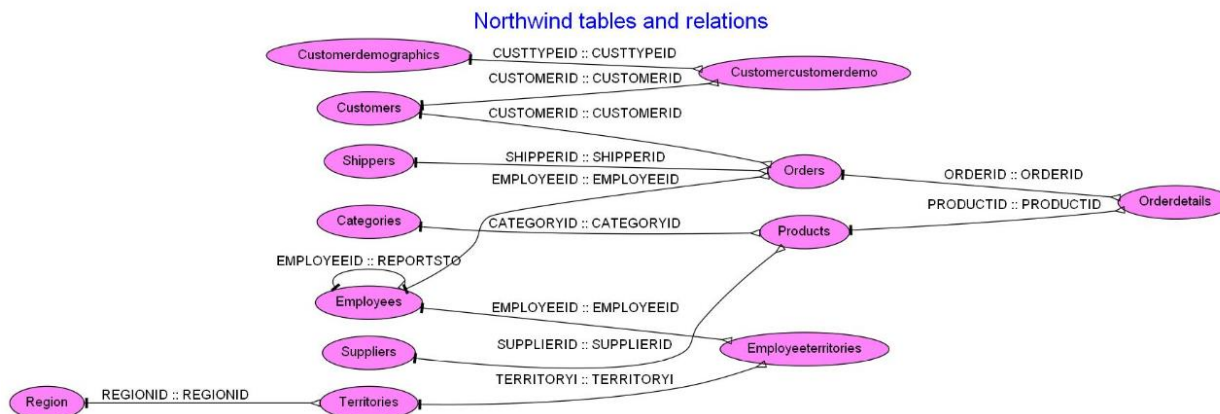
Northwind tables and relations

Customerdemographics

CUSTTYPEID :: CUSTTYPEID

Customercustomerdemo

CUSTOMERID :: CUSTOMERID

Customers

CUSTOMERID :: CUSTOMERID

Shippers

SHIPPERID :: SHIPPERID

Orders

ORDERID :: ORDERID

EMPLOYEEID :: EMPLOYEEID

Orderdetails

PRODUCTID :: PRODUCTID

Categories

CATEGORYID :: CATEGORYID

Products

EMPLOYEEID :: REPORTSTO

Employees

EMPLOYEEID :: EMPLOYEEID

Suppliers

SUPPLIERID :: SUPPLIERID

Employeeterritories

TERRITORYI :: TERRITORYI

Region

REGIONID :: REGIONID

Territories